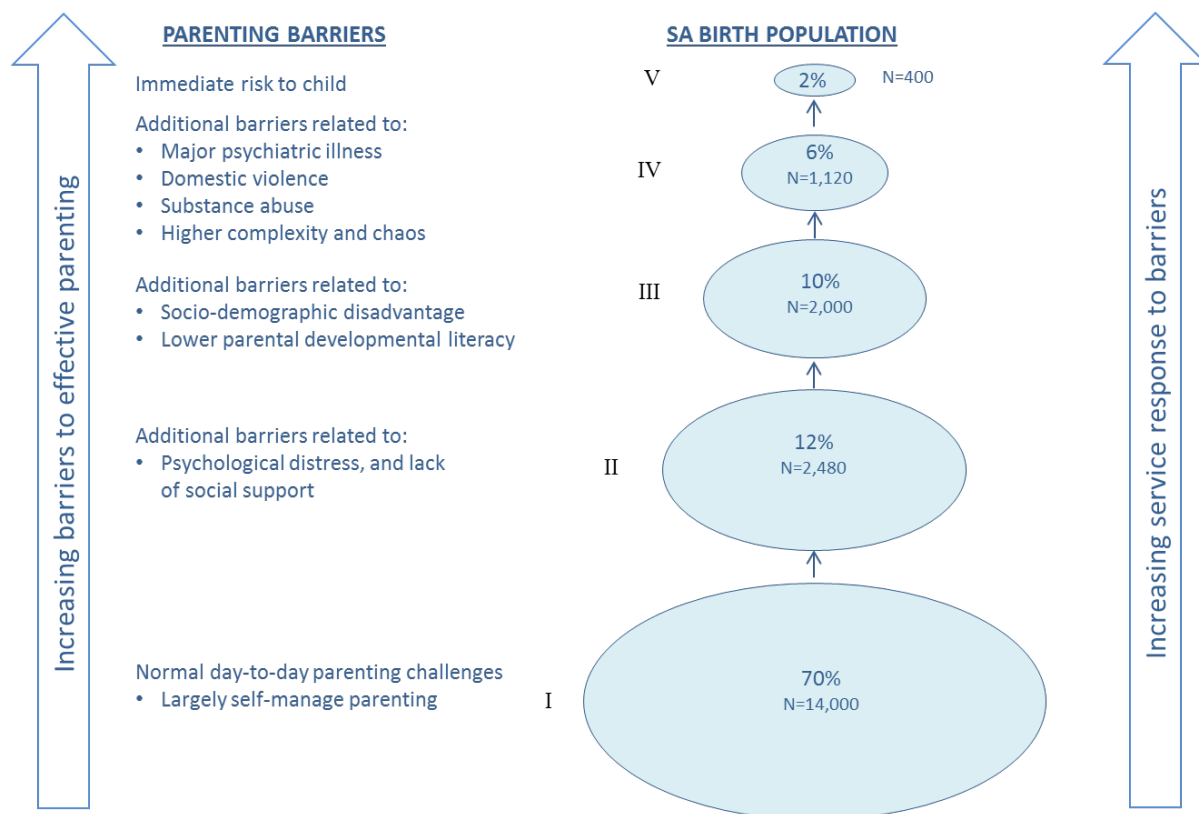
Increasing barriers to effective parenting

PARENTING BARRIERS

Immediate risk to child

Additional barriers related to:
• Major psychiatric illness
• Domestic violence
• Substance abuse
• Higher complexity and chaos

Additional barriers related to:
• Socio-demographic disadvantage
• Lower parental developmental literacy

Additional barriers related to:
• Psychological distress, and lack of social support

Normal day-to-day parenting challenges
• Largely self-manage parenting

SA BIRTH POPULATION

V 2% N=400

IV 6% N=1,120

III 10% N=2,000

II 12% N=2,480

I 70% N=14,000

Increasing service response to barriers